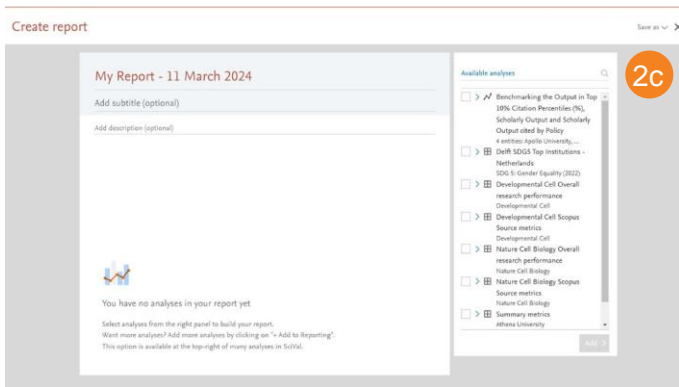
Create report

Save as

My Report - 11 March 2024

Add subtitle (optional)

Add description (optional)

You have no analyses in your report yet

Select analyses from the right panel to build your report.
Want more analyses? Add more analyses by clicking on "+ Add to Reporting".
This option is available at the top-right of many analyses in SciVal.

Available analyses

2c

Benchmarking the Output in Top 10% Citation Percentiles (%), Scholarly Output and Scholarly Output cited by Policy
4 entities: Apollo University, ...

Delft SDGS Top Institutions - Netherlands
SDG 5: Gender Equality (2022)

Developmental Cell Overall research performance
Developmental Cell

Developmental Cell Scopus Source metrics
Developmental Cell

Nature Cell Biology Overall research performance
Nature Cell Biology

Nature Cell Biology Scopus Source metrics
Nature Cell Biology

Summary metrics
Athena University

Add